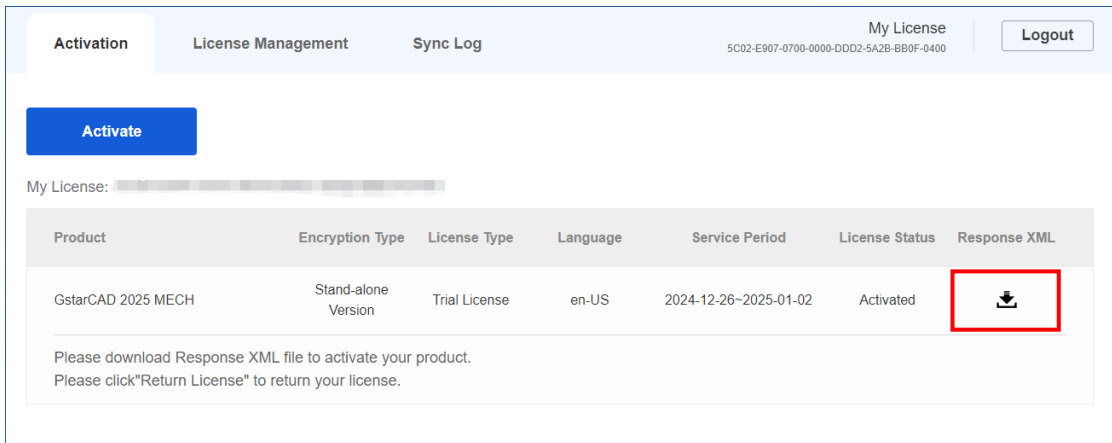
Activation License Management Sync Log

My License
5C02-E907-0700-0000-DDD2-5A2B-BB0F-0400

Logout

Activate

My License: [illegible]

| Product | Encryption Type | License Type | Language | Service Period | License Status | Response XML |
|---|---|---|---|---|---|---|
| GstarCAD 2025 MECH | Stand-alone Version | Trial License | en-US | 2024-12-26~2025-01-02 | Activated | |

Please download Response XML file to activate your product.
Please click"Return License" to return your license.